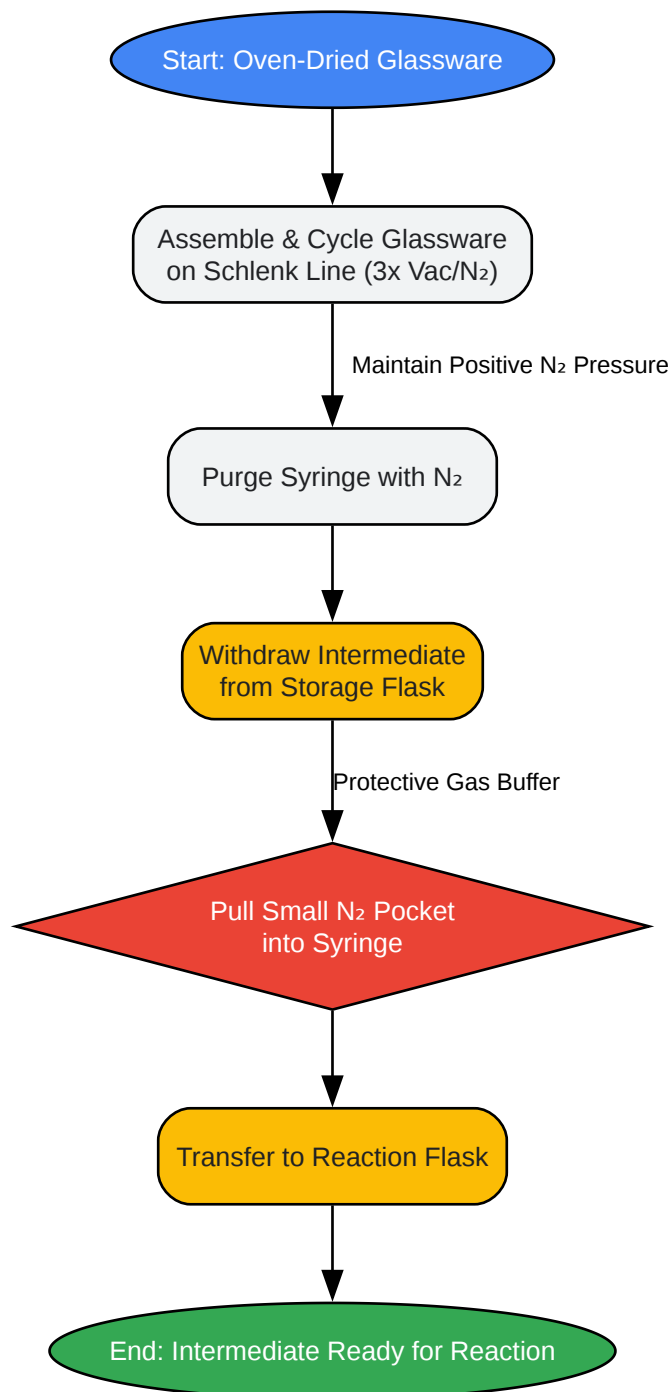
Start: Oven-Dried Glassware

Assemble & Cycle Glassware on Schlenk Line (3x Vac/$N_2$)

Maintain Positive $N_2$ Pressure

Purge Syringe with $N_2$

Withdraw Intermediate from Storage Flask

Protective Gas Buffer

Pull Small $N_2$ Pocket into Syringe

Transfer to Reaction Flask

End: Intermediate Ready for Reaction